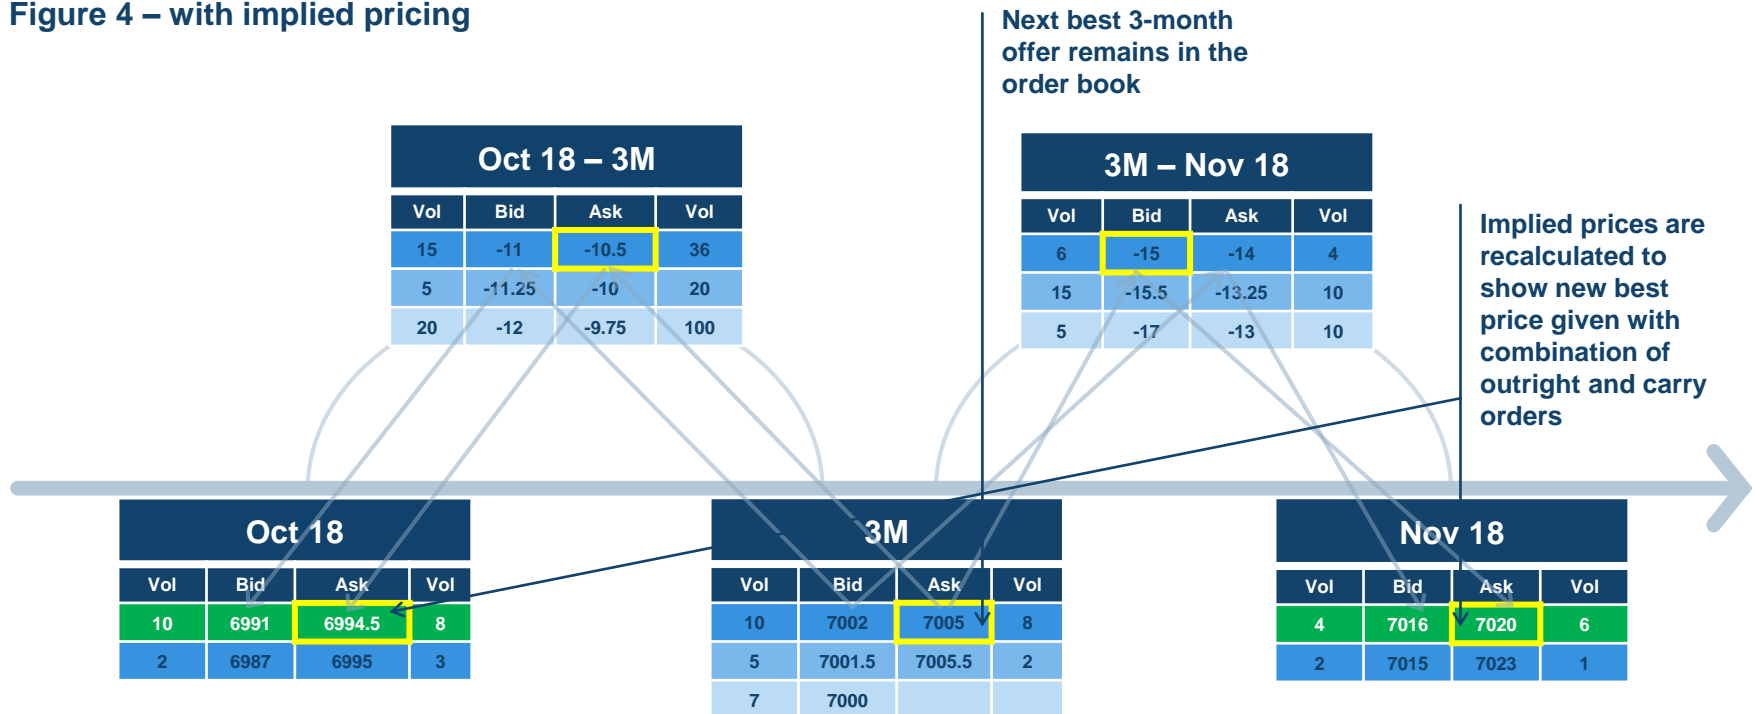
Figure 4 – with implied pricing

Next best 3-month offer remains in the order book

Oct 18 – 3M

| Vol | Bid | Ask | Vol |
|---|---|---|---|
| 15 | -11 | -10.5 | 36 |
| 5 | -11.25 | -10 | 20 |
| 20 | -12 | -9.75 | 100 |

3M – Nov 18

| Vol | Bid | Ask | Vol |
|---|---|---|---|
| 6 | -15 | -14 | 4 |
| 15 | -15.5 | -13.25 | 10 |
| 5 | -17 | -13 | 10 |

Implied prices are recalculated to show new best price given with combination of outright and carry orders

Oct 18

| Vol | Bid | Ask | Vol |
|---|---|---|---|
| 10 | 6991 | 6994.5 | 8 |
| 2 | 6987 | 6995 | 3 |

3M

| Vol | Bid | Ask | Vol |
|---|---|---|---|
| 10 | 7002 | 7005 | 8 |
| 5 | 7001.5 | 7005.5 | 2 |
| 7 | 7000 | | |

Nov 18

| Vol | Bid | Ask | Vol |
|---|---|---|---|
| 4 | 7016 | 7020 | 6 |
| 2 | 7015 | 7023 | 1 |